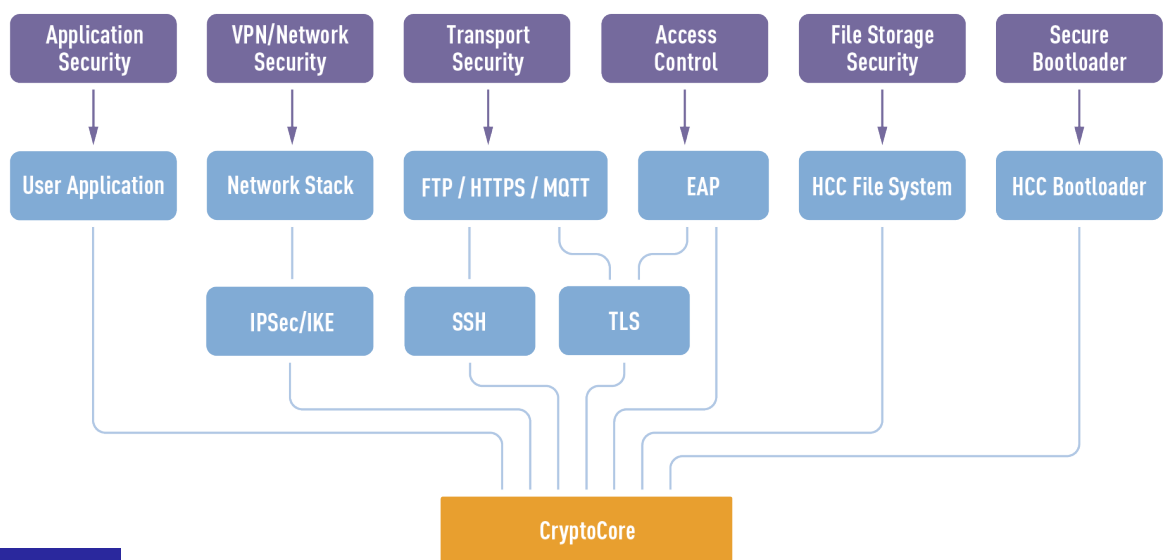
Application Security

VPN/Network Security

Transport Security

Access Control

File Storage Security

Secure Bootloader

User Application

Network Stack

FTP / HTTPS / MQTT

EAP

HCC File System

HCC Bootloader

IPSec/IKE

SSH

TLS

CryptoCore